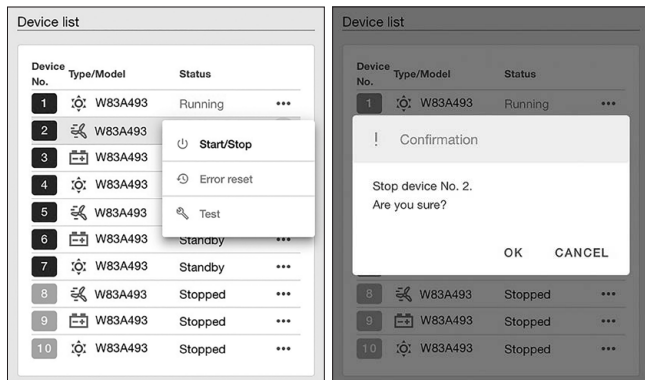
Device list

| Device No. | Type/Model | Status | |
|---|---|---|---|
| 1 | W83A493 | Running | ••• |
| 2 | W83A493 | | |
| 3 | W83A493 | | |
| 4 | W83A493 | | |
| 5 | W83A493 | | |
| 6 | W83A493 | Standby | ••• |
| 7 | W83A493 | Standby | ••• |
| 8 | W83A493 | Stopped | ••• |
| 9 | W83A493 | Stopped | ••• |
| 10 | W83A493 | Stopped | ••• |

Start/Stop
Error reset
Test

Device list

| Device No. | Type/Model | Status | |
|---|---|---|---|
| 1 | W83A493 | Running | ••• |
| 8 | W83A493 | Stopped | ••• |
| 9 | W83A493 | Stopped | ••• |
| 10 | W83A493 | Stopped | ••• |

! Confirmation

Stop device No. 2.
Are you sure?

OK CANCEL